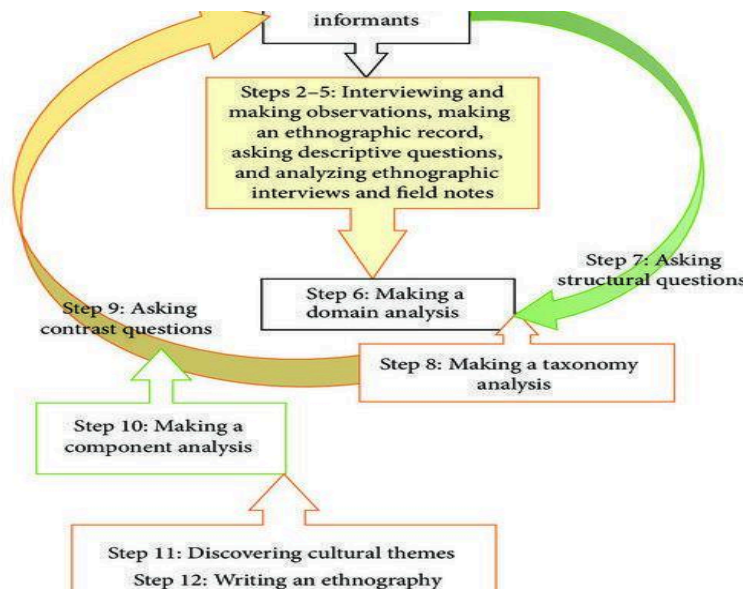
informants

Steps 2–5: Interviewing and making observations, making an ethnographic record, asking descriptive questions, and analyzing ethnographic interviews and field notes

Step 7: Asking structural questions

Step 9: Asking contrast questions

Step 6: Making a domain analysis

Step 8: Making a taxonomy analysis

Step 10: Making a component analysis

Step 11: Discovering cultural themes
Step 12: Writing an ethnography